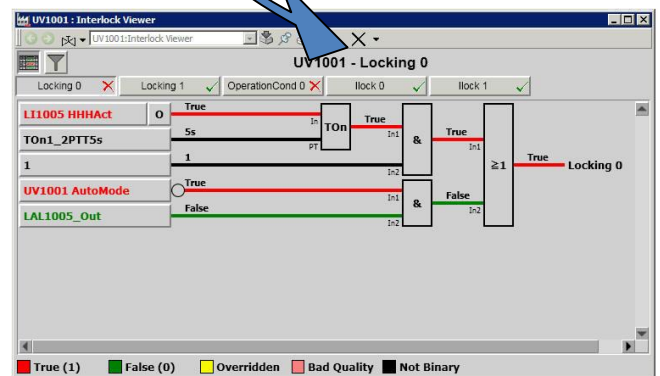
UV1001 : Interlock Viewer

UV1001:Interlock Viewer

UV1001 - Locking 0

Locking 0 | Locking 1 | OperationCond 0 | Ilock 0 | Ilock 1

LI1005 HHHAct
0
TOn1_2PTT5s
1
UV1001 AutoMode
LAL1005_Out

True
In
TOn
5s
PT
True
In1
&
In2
1
True
In1
≥1
True
Locking 0
True
In1
&
False
In2
In2
False

True (1)
False (0)
Overridden
Bad Quality
Not Binary